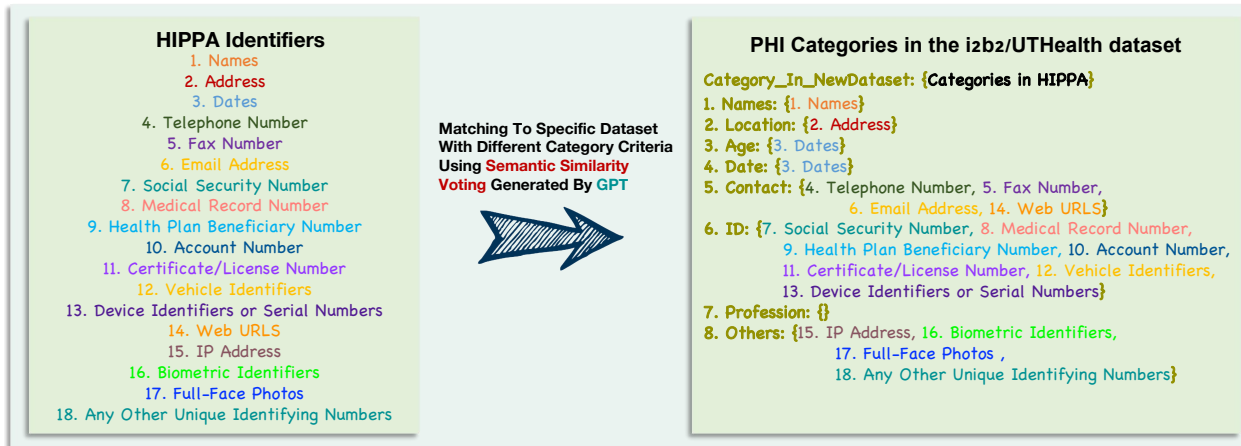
HIPPA Identifiers
1. Names
2. Address
3. Dates
4. Telephone Number
5. Fax Number
6. Email Address
7. Social Security Number
8. Medical Record Number
9. Health Plan Beneficiary Number
10. Account Number
11. Certificate/License Number
12. Vehicle Identifiers
13. Device Identifiers or Serial Numbers
14. Web URLS
15. IP Address
16. Biometric Identifiers
17. Full-Face Photos
18. Any Other Unique Identifying Numbers

Matching To Specific Dataset With Different Category Criteria Using Semantic Similarity Voting Generated By GPT

PHI Categories in the i2b2/UTHealth dataset

Category_In_NewDataset: {Categories in HIPPA}
1. Names: {1. Names}
2. Location: {2. Address}
3. Age: {3. Dates}
4. Date: {3. Dates}
5. Contact: {4. Telephone Number, 5. Fax Number, 6. Email Address, 14. Web URLS}
6. ID: {7. Social Security Number, 8. Medical Record Number, 9. Health Plan Beneficiary Number, 10. Account Number, 11. Certificate/License Number, 12. Vehicle Identifiers, 13. Device Identifiers or Serial Numbers}
7. Profession: {}
8. Others: {15. IP Address, 16. Biometric Identifiers, 17. Full-Face Photos , 18. Any Other Unique Identifying Numbers}